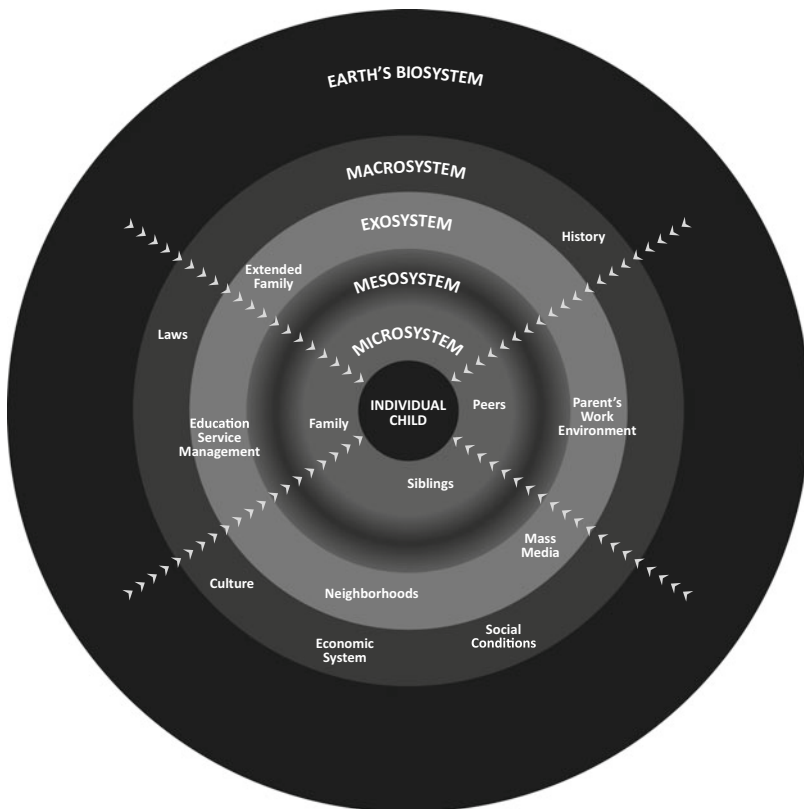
EARTH'S BIOSYSTEM

MACROSYSTEM

EXOSYSTEM

History

Extended Family

MESOSYSTEM

Laws

MICROSYSTEM

INDIVIDUAL CHILD

Peers

Parent's Work Environment

Education Service Management

Family

Siblings

Mass Media

Culture

Neighborhoods

Economic System

Social Conditions